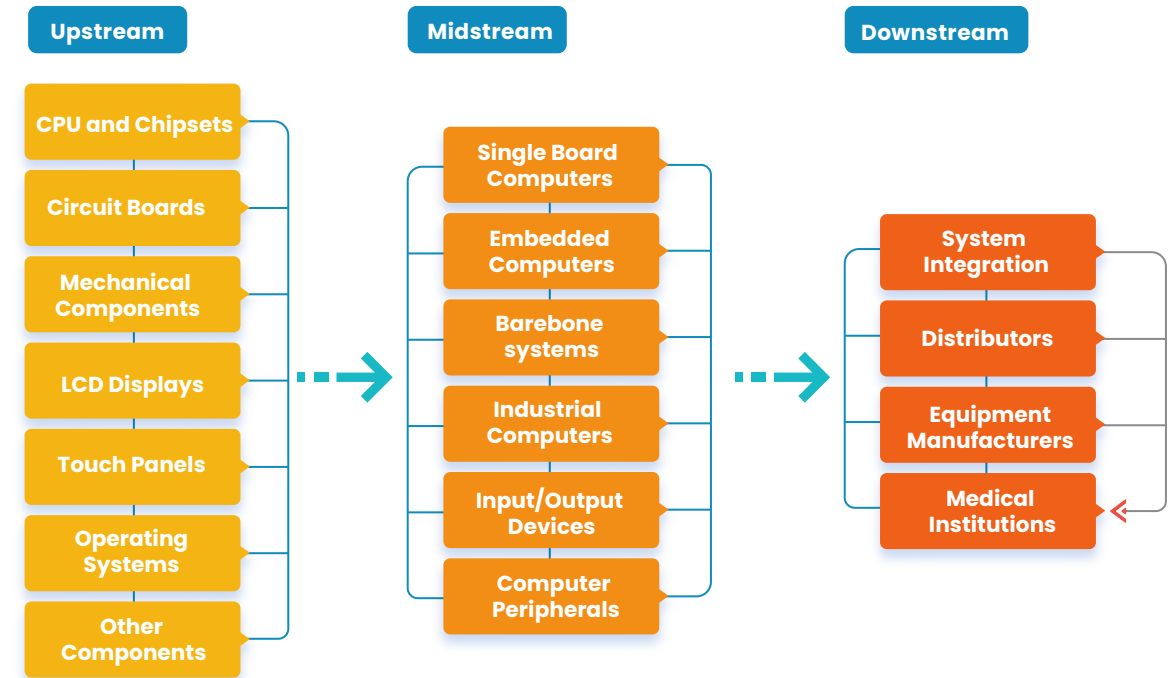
Upstream

CPU and Chipsets

Circuit Boards

Mechanical Components

LCD Displays

Touch Panels

Operating Systems

Other Components

Midstream

Single Board Computers

Embedded Computers

Barebone systems

Industrial Computers

Input/Output Devices

Computer Peripherals

Downstream

System Integration

Distributors

Equipment Manufacturers

Medical Institutions